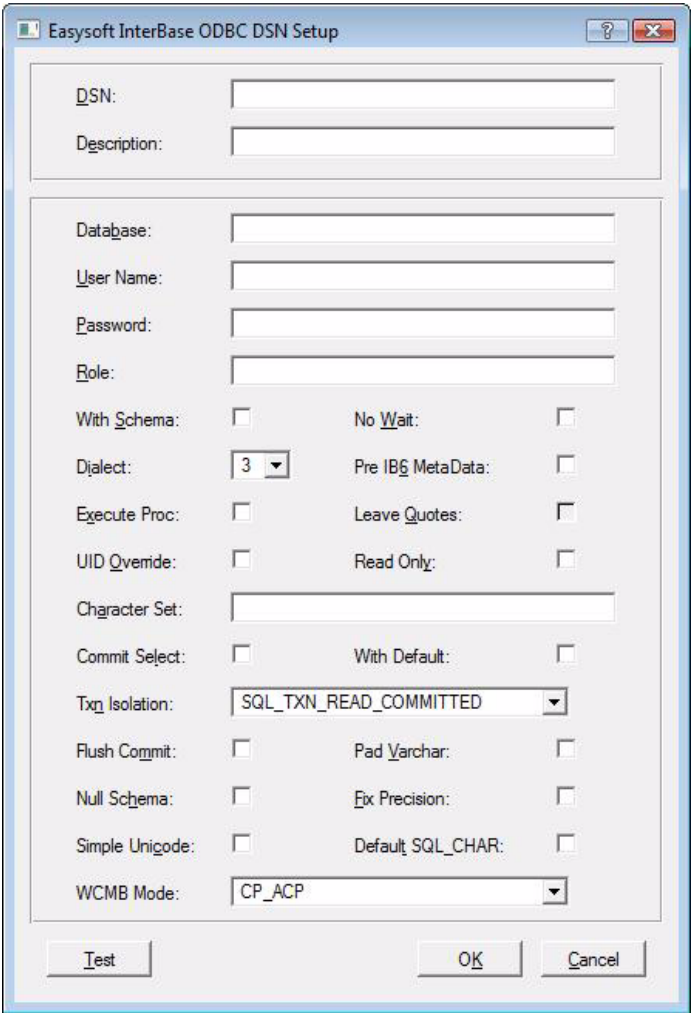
Easysoft InterBase ODBC DSN Setup

?

DSN:

Description:

Database:

User Name:

Password:

Role:

With Schema:

No Wait:

Dialect:

3

Pre IB6 MetaData:

Execute Proc:

Leave Quotes:

UID Override:

Read Only:

Character Set:

Commit Select:

With Default:

Txn Isolation:

SQL_TXN_READ_COMMITTED

Flush Commit:

Pad Varchar:

Null Schema:

Fix Precision:

Simple Unicode:

Default SQL_CHAR:

WCMB Mode:

CP_ACP

Test

OK

Cancel